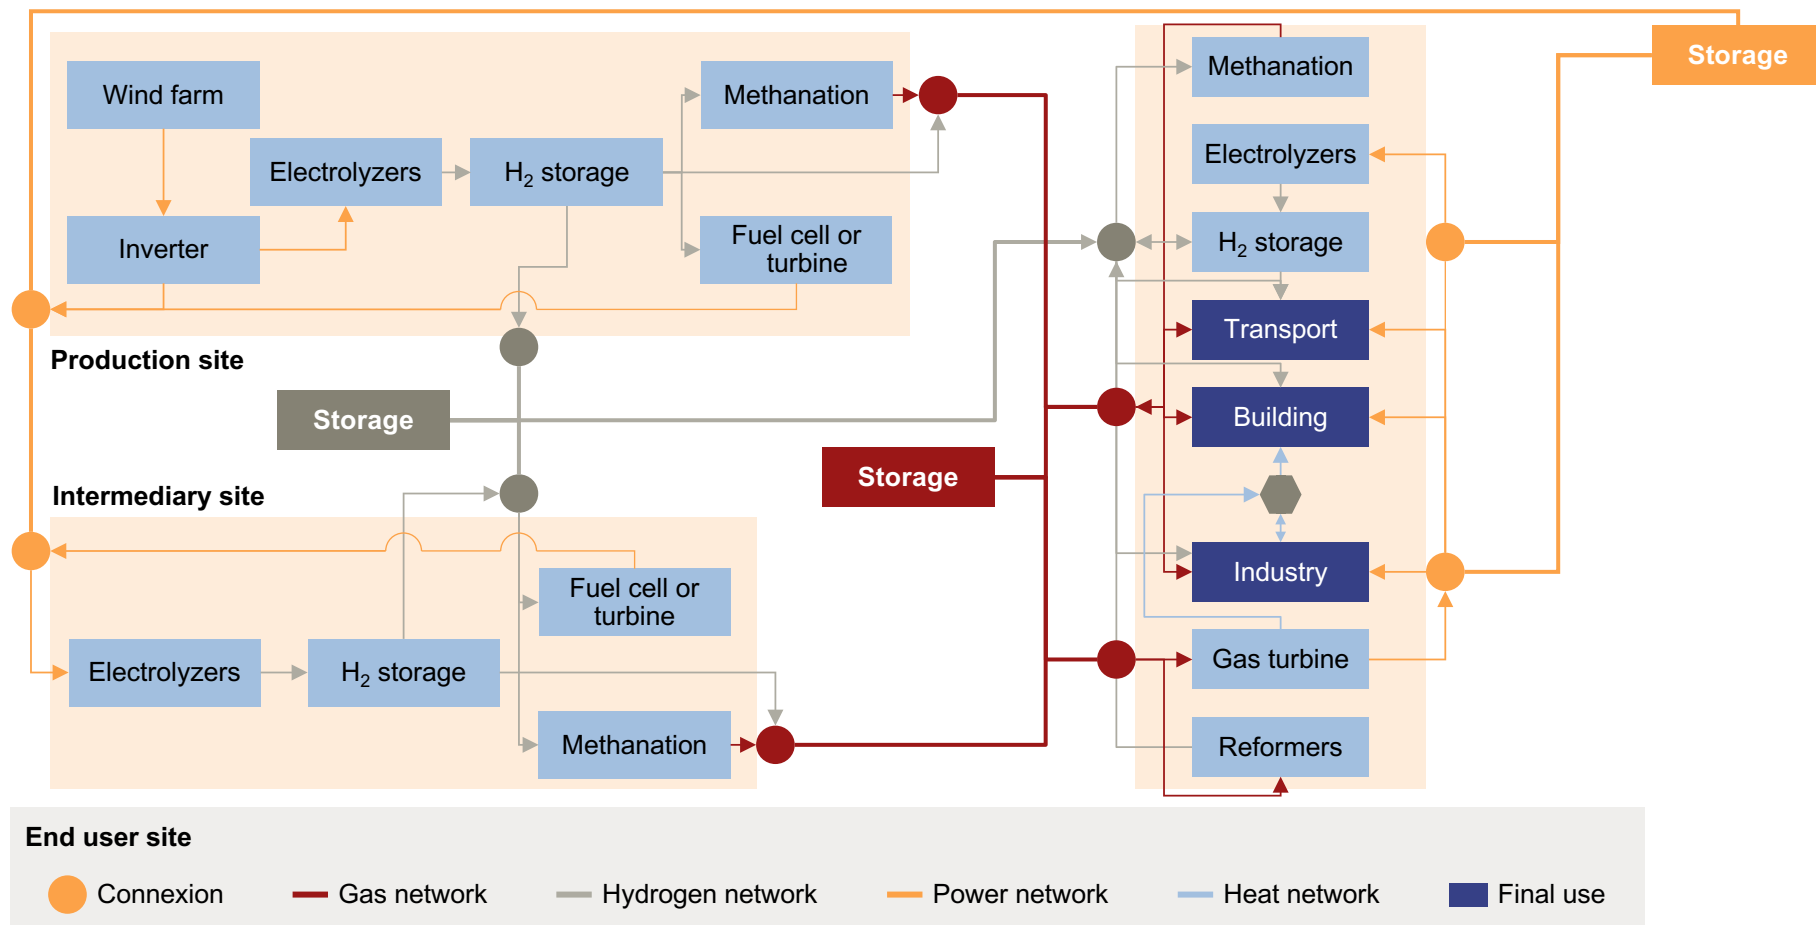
Wind farm

Electrolyzers

$H_2$ storage

Methanation

Inverter

Fuel cell or turbine

Production site

Storage

Intermediary site

Fuel cell or turbine

Electrolyzers

$H_2$ storage

Methanation

Storage

Storage

Methanation

Electrolyzers

$H_2$ storage

Transport

Building

Industry

Gas turbine

Reformers

End user site

Connexion

Gas network

Hydrogen network

Power network

Heat network

Final use